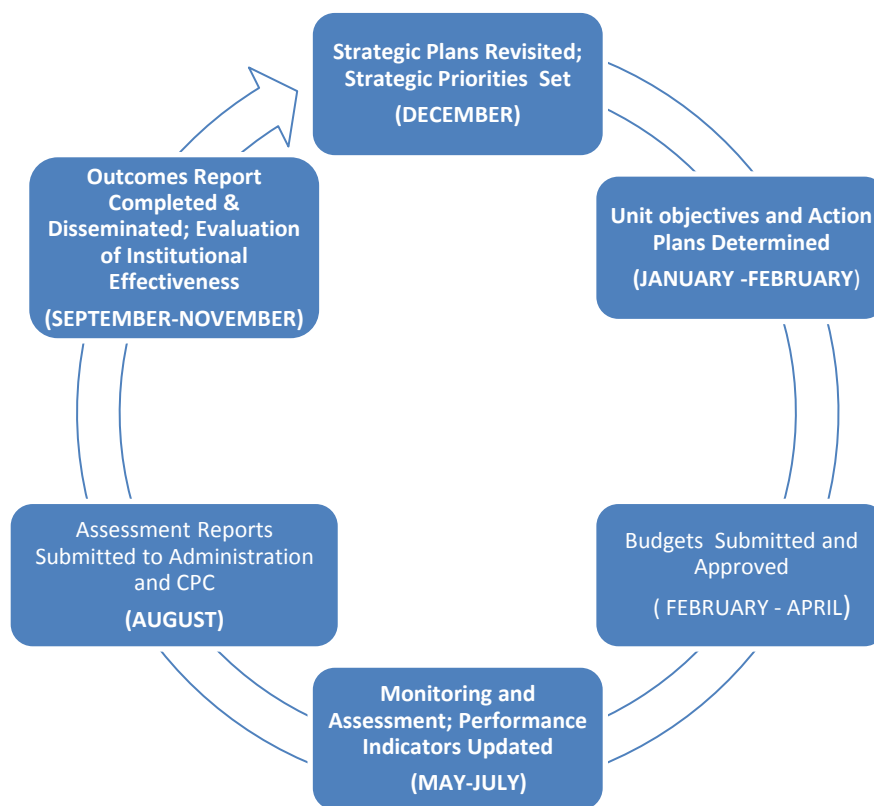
Strategic Plans Revisited; Strategic Priorities Set
(DECEMBER)

Unit objectives and Action Plans Determined
(JANUARY -FEBRUARY)

Budgets Submitted and Approved
( FEBRUARY - APRIL)

Monitoring and Assessment; Performance Indicators Updated
(MAY-JULY)

Assessment Reports Submitted to Administration and CPC
(AUGUST)

Outcomes Report Completed & Disseminated; Evaluation of Institutional Effectiveness
(SEPTEMBER-NOVEMBER)